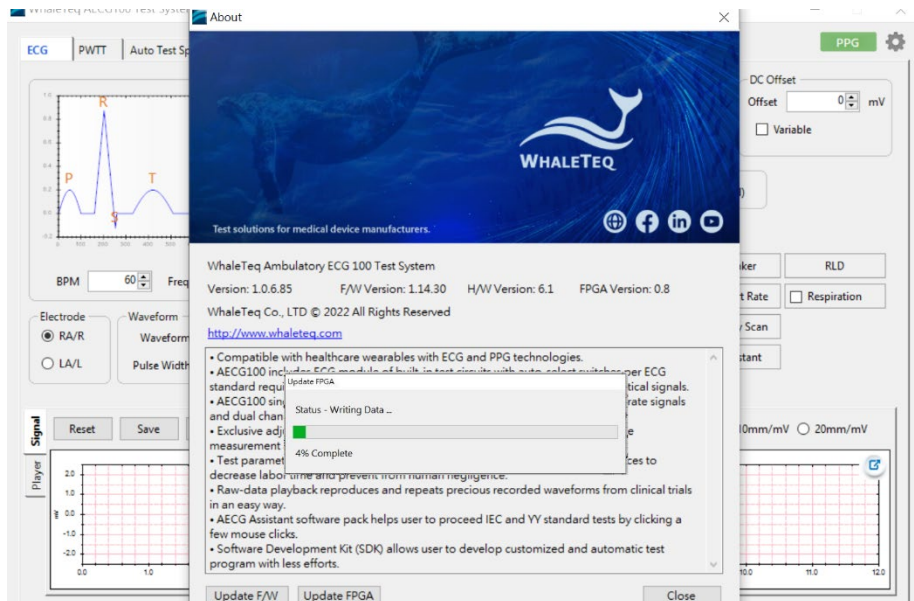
WhaleTeq AECG100 Test System

About

ECG PWTT Auto Test Sp

PPG

1.0 0.8 0.6 0.4 0.2 0.0 -0.2

R P T S

0 50 100 150 200 250 300 350 400 450 500

BPM 60 Freq

DC Offset
Offset 0 mV
Variable

Electrode
RA/R
LA/L

Waveform
Waveform
Pulse Width

WHALETEQ

Test solutions for medical device manufacturers.

WhaleTeq Ambulatory ECG 100 Test System

Version: 1.0.6.85 F/W Version: 1.14.30 H/W Version: 6.1 FPGA Version: 0.8

WhaleTeq Co., LTD © 2022 All Rights Reserved

http://www.whaleteq.com

• Compatible with healthcare wearables with ECG and PPG technologies.
• AECG100 includes ECG module of built-in test circuits with auto-select switches per ECG standard requ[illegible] tical signals.
• AECG100 sin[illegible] rate signals and dual chan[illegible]
• Exclusive adj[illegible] ge measurement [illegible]
• Test paramet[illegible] ces to decrease labor time and prevent from human negligence.
• Raw-data playback reproduces and repeats precious recorded waveforms from clinical trials in an easy way.
• AECG Assistant software pack helps user to proceed IEC and YY standard tests by clicking a few mouse clicks.
• Software Development Kit (SDK) allows user to develop customized and automatic test program with less efforts.

Update FPGA

Status - Writing Data ...

4% Complete

Update F/W Update FPGA Close

ker RLD
t Rate Respiration
Scan
stant

Signal Player

Reset Save

10mm/mV 20mm/mV

2.0 1.0 0.0 -1.0 -2.0

mV

0.0 1.0

10.0 11.0 12.0